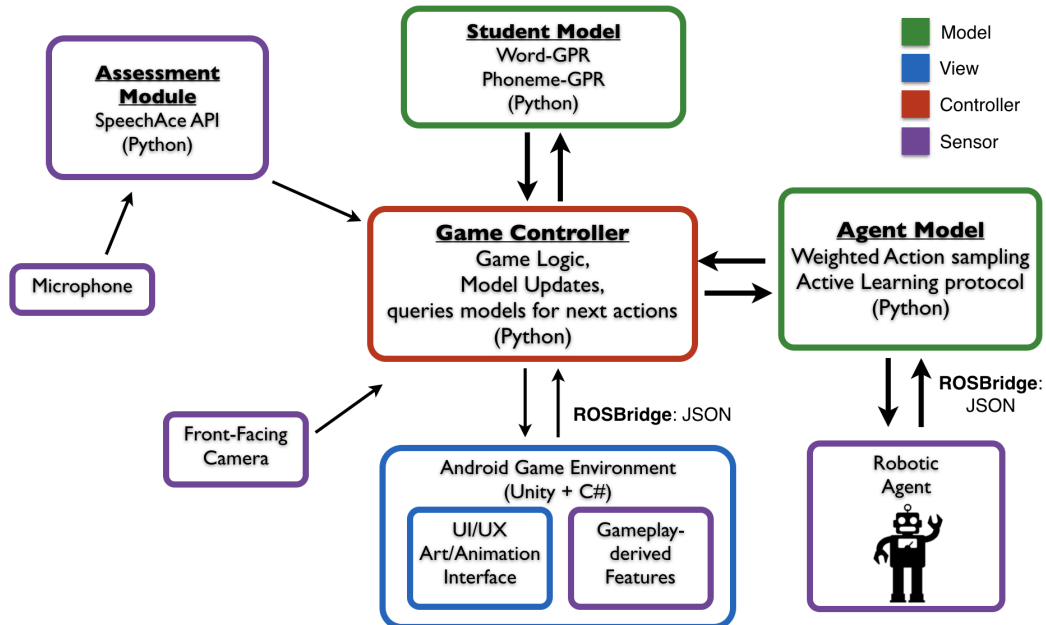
Assessment Module
SpeechAce API
(Python)

Student Model
Word-GPR
Phoneme-GPR
(Python)

Model
View
Controller
Sensor

Microphone

Game Controller
Game Logic,
Model Updates,
queries models for next actions
(Python)

Agent Model
Weighted Action sampling
Active Learning protocol
(Python)

ROSBridge: JSON

Front-Facing Camera

ROSBridge: JSON

Android Game Environment
(Unity + C#)

UI/UX
Art/Animation
Interface

Gameplay-derived Features

Robotic Agent